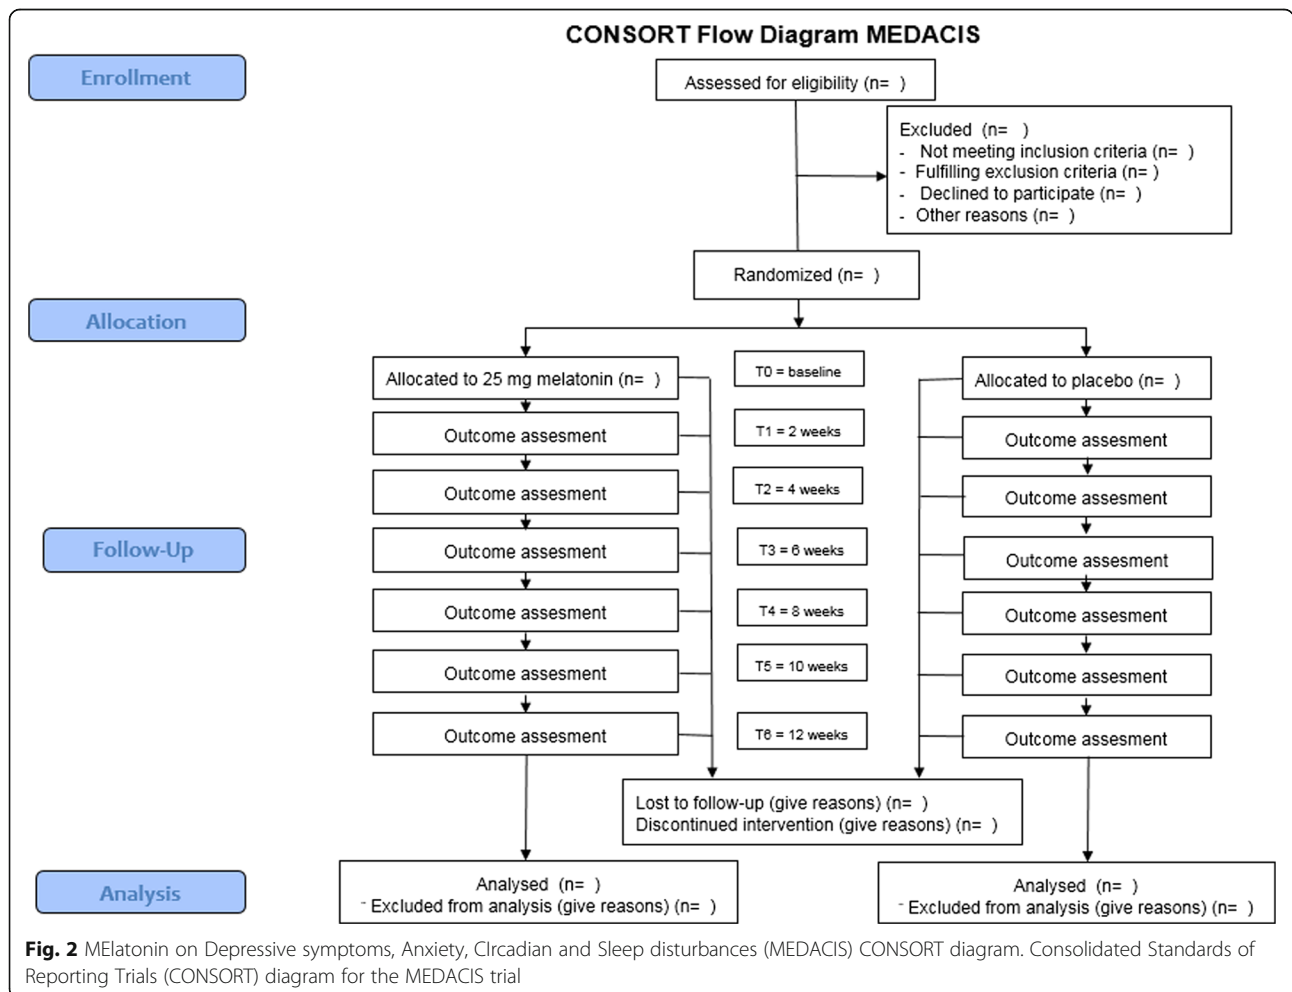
CONSORT Flow Diagram MEDACIS

Enrollment

Assessed for eligibility (n= )

Excluded (n= )
- Not meeting inclusion criteria (n= )
- Fulfilling exclusion criteria (n= )
- Declined to participate (n= )
- Other reasons (n= )

Randomized (n= )

Allocation

Allocated to 25 mg melatonin (n= )

T0 = baseline

Allocated to placebo (n= )

Outcome assesment

T1 = 2 weeks

Outcome assesment

Outcome assesment

T2 = 4 weeks

Outcome assesment

Follow-Up

Outcome assesment

T3 = 6 weeks

Outcome assesment

Outcome assesment

T4 = 8 weeks

Outcome assesment

Outcome assesment

T5 = 10 weeks

Outcome assesment

Outcome assesment

T6 = 12 weeks

Outcome assesment

Lost to follow-up (give reasons) (n= )
Discontinued intervention (give reasons) (n= )

Analysis

Analysed (n= )
- Excluded from analysis (give reasons) (n= )

Analysed (n= )
- Excluded from analysis (give reasons) (n= )

Fig. 2 MElatonin on Depressive symptoms, Anxiety, CIrcadian and Sleep disturbances (MEDACIS) CONSORT diagram. Consolidated Standards of Reporting Trials (CONSORT) diagram for the MEDACIS trial